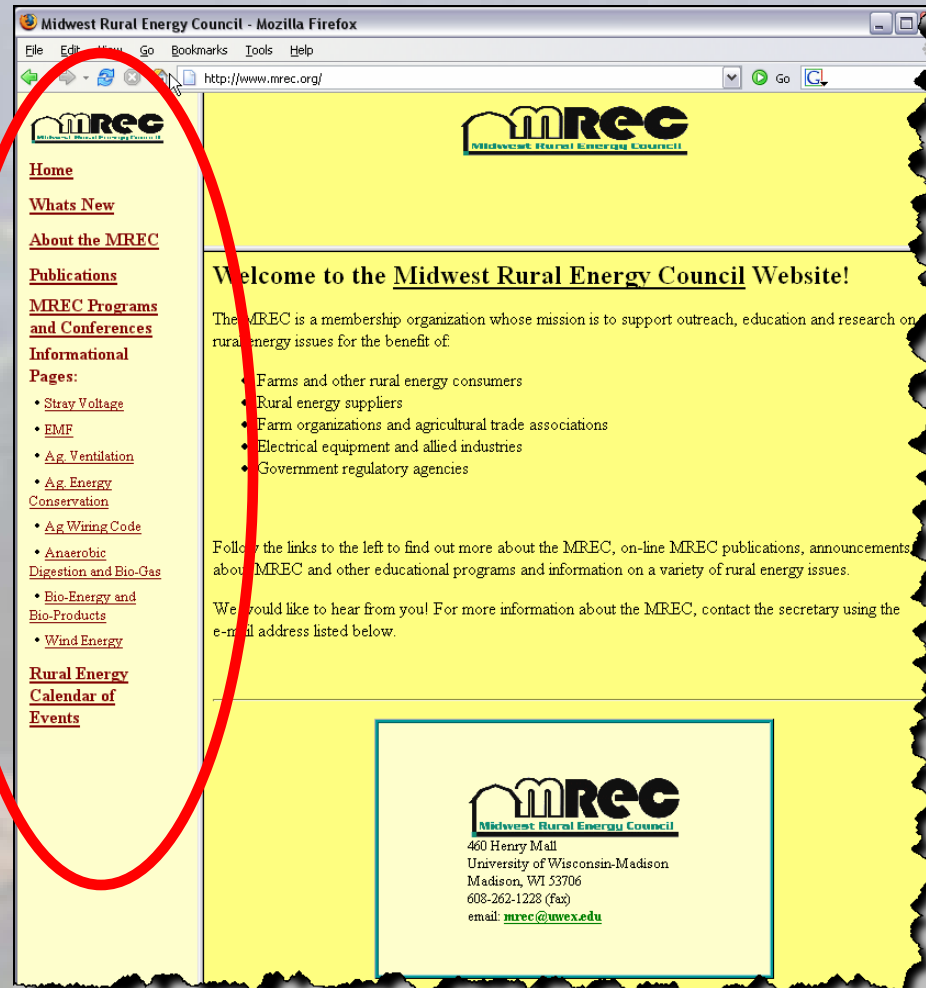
Midwest Rural Energy Council - Mozilla Firefox

File Edit View Go Bookmarks Tools Help

http://www.mrec.org/

Go

MREC Midwest Rural Energy Council

Home

Whats New

About the MREC

Publications

MREC Programs and Conferences

Informational Pages:

• Stray Voltage

• EMF

• Ag. Ventilation

• Ag. Energy Conservation

• Ag Wiring Code

• Anaerobic Digestion and Bio-Gas

• Bio-Energy and Bio-Products

• Wind Energy

Rural Energy Calendar of Events

MREC Midwest Rural Energy Council

Welcome to the Midwest Rural Energy Council Website!

The MREC is a membership organization whose mission is to support outreach, education and research on rural energy issues for the benefit of:

- Farms and other rural energy consumers
- Rural energy suppliers
- Farm organizations and agricultural trade associations
- Electrical equipment and allied industries
- Government regulatory agencies

Follow the links to the left to find out more about the MREC, on-line MREC publications, announcements about MREC and other educational programs and information on a variety of rural energy issues.

We would like to hear from you! For more information about the MREC, contact the secretary using the e-mail address listed below.

MREC Midwest Rural Energy Council
460 Henry Mall
University of Wisconsin-Madison
Madison, WI 53706
608-262-1228 (fax)
email: mrec@uwex.edu